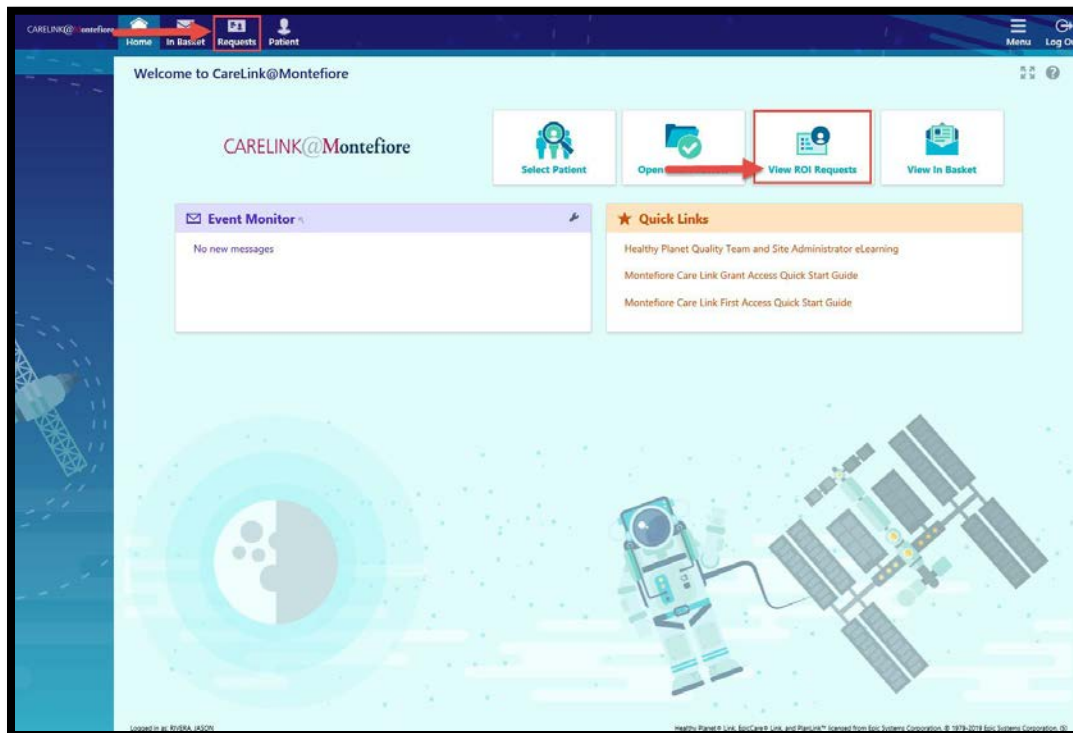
CARELINK@Montefiore Home In Basket Requests Patient Menu Log Ou

Welcome to CareLink@Montefiore

CARELINK@Montefiore

Select Patient

Open

View ROI Requests

View In Basket

Event Monitor

No new messages

Quick Links

Healthy Planet Quality Team and Site Administrator eLearning

Montefiore Care Link Grant Access Quick Start Guide

Montefiore Care Link First Access Quick Start Guide

Logged in as: RIVERA, JASON

Healthy Planet® Link, EpicCare® Link, and PlanLink™ licensed from Epic Systems Corporation. © 1979-2019 Epic Systems Corporation. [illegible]